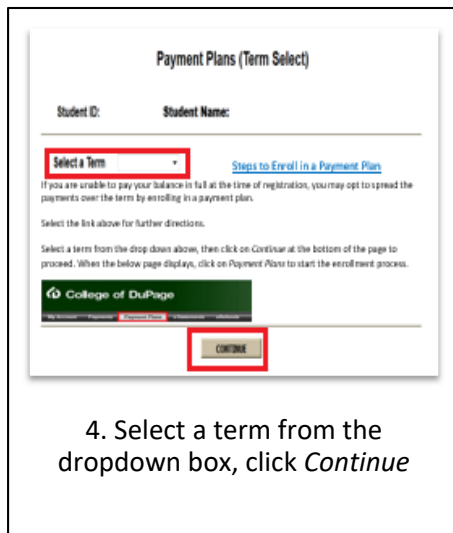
Payment Plans (Term Select)

Student ID: Student Name:

Select a Term

Steps to Enroll in a Payment Plan

If you are unable to pay your balance in full at the time of registration, you may opt to spread the payments over the term by enrolling in a payment plan.

Select the link above for further directions.

Select a term from the drop down above, then click on *Continue* at the bottom of the page to proceed. When the below page displays, click on *Payment Plans* to start the enrollment process.

College of DuPage

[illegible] Payment Plans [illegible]

CONTINUE

4. Select a term from the dropdown box, click *Continue*